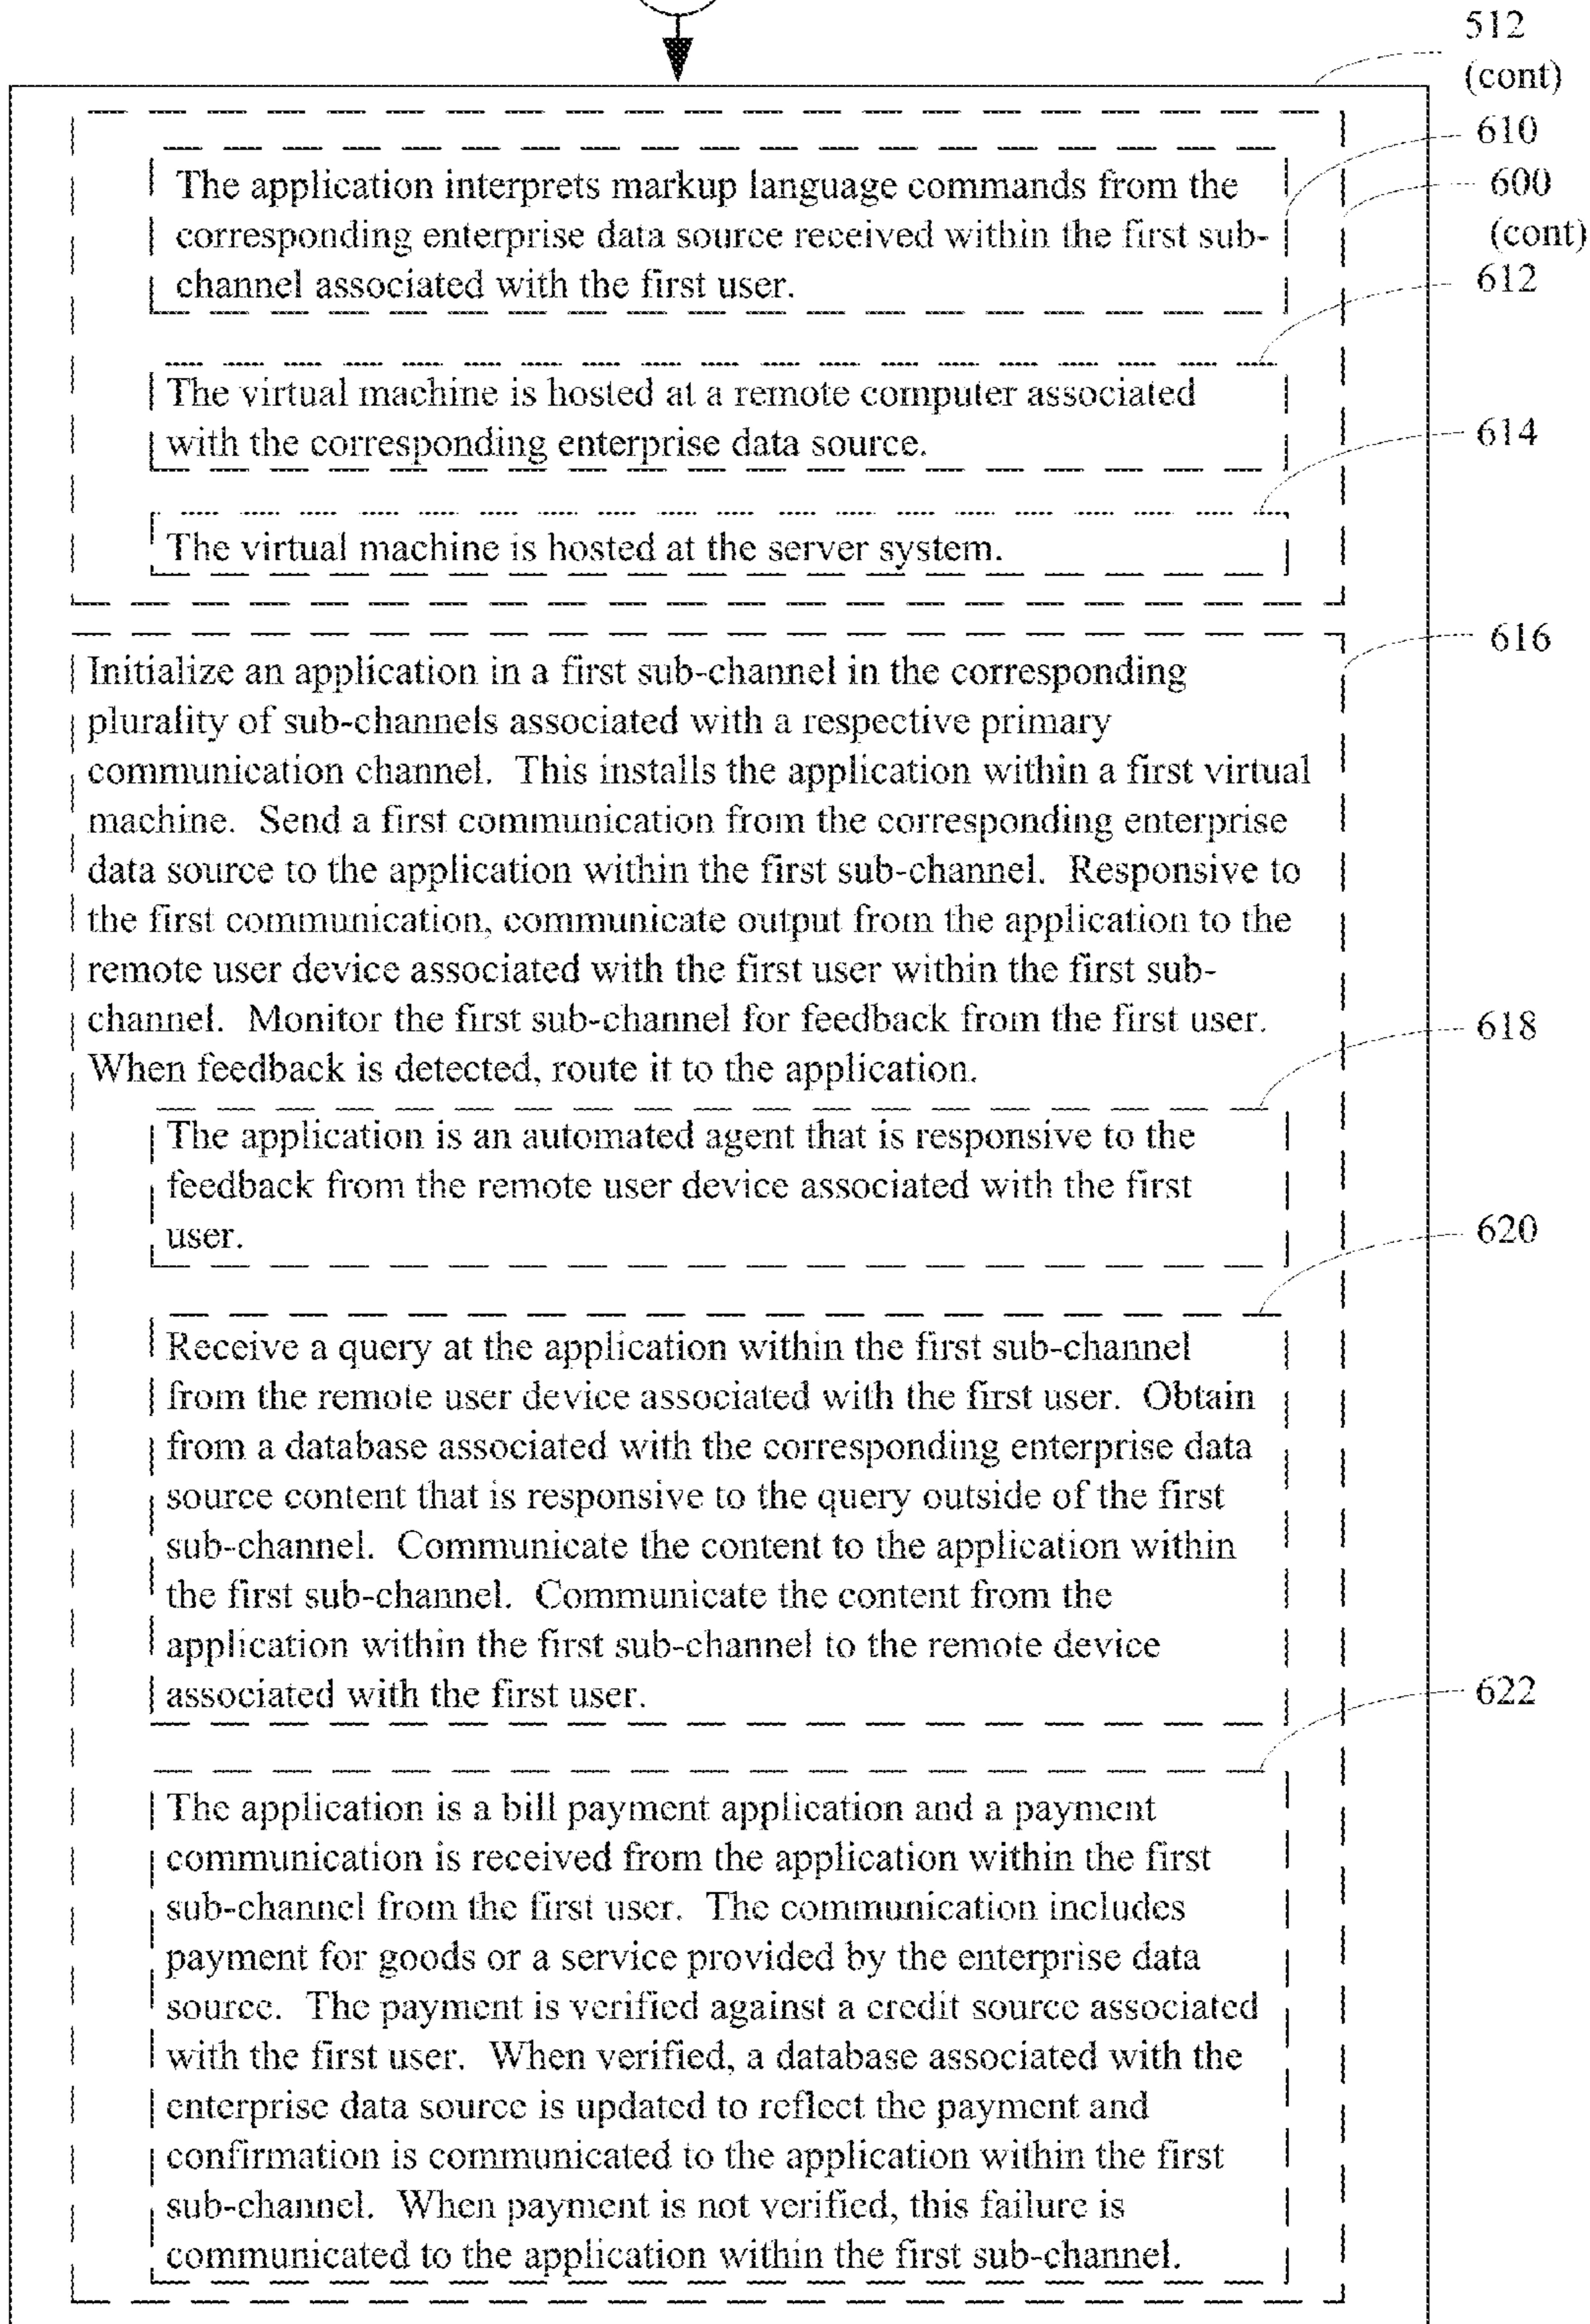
512 (cont)

610

600 (cont)

The application interprets markup language commands from the corresponding enterprise data source received within the first sub-channel associated with the first user.

612

The virtual machine is hosted at a remote computer associated with the corresponding enterprise data source.

614

The virtual machine is hosted at the server system.

616

Initialize an application in a first sub-channel in the corresponding plurality of sub-channels associated with a respective primary communication channel. This installs the application within a first virtual machine. Send a first communication from the corresponding enterprise data source to the application within the first sub-channel. Responsive to the first communication, communicate output from the application to the remote user device associated with the first user within the first sub-channel. Monitor the first sub-channel for feedback from the first user. When feedback is detected, route it to the application.

618

The application is an automated agent that is responsive to the feedback from the remote user device associated with the first user.

620

Receive a query at the application within the first sub-channel from the remote user device associated with the first user. Obtain from a database associated with the corresponding enterprise data source content that is responsive to the query outside of the first sub-channel. Communicate the content to the application within the first sub-channel. Communicate the content from the application within the first sub-channel to the remote device associated with the first user.

622

The application is a bill payment application and a payment communication is received from the application within the first sub-channel from the first user. The communication includes payment for goods or a service provided by the enterprise data source. The payment is verified against a credit source associated with the first user. When verified, a database associated with the enterprise data source is updated to reflect the payment and confirmation is communicated to the application within the first sub-channel. When payment is not verified, this failure is communicated to the application within the first sub-channel.